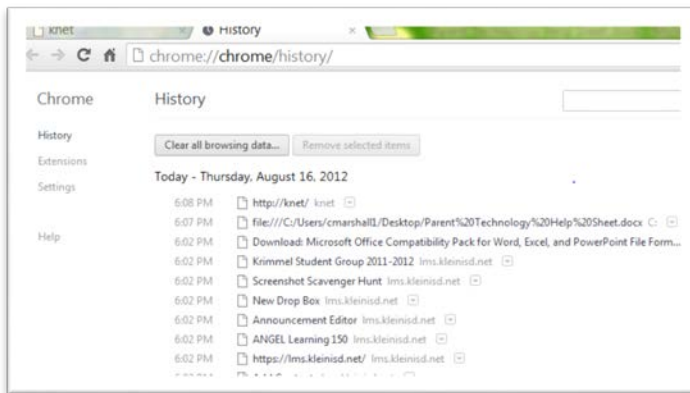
knet
History
chrome://chrome/history/

Chrome
History
Extensions
Settings
Help

History
Clear all browsing data...
Remove selected items
Today - Thursday, August 16, 2012

| | |
|---|---|
| 6:08 PM | http://knet/ knet |
| 6:07 PM | file:///C:/Users/cmarshall1/Desktop/Parent%20Technology%20Help%20Sheet.docx C: |
| 6:02 PM | Download: Microsoft Office Compatibility Pack for Word, Excel, and PowerPoint File Form... |
| 6:02 PM | Krimmel Student Group 2011-2012 lms.kleinisd.net |
| 6:02 PM | Screenshot Scavenger Hunt lms.kleinisd.net |
| 6:02 PM | New Drop Box lms.kleinisd.net |
| 6:02 PM | Announcement Editor lms.kleinisd.net |
| 6:02 PM | ANGEL Learning 150 lms.kleinisd.net |
| 6:02 PM | https://lms.kleinisd.net/ lms.kleinisd.net |
| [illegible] | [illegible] |